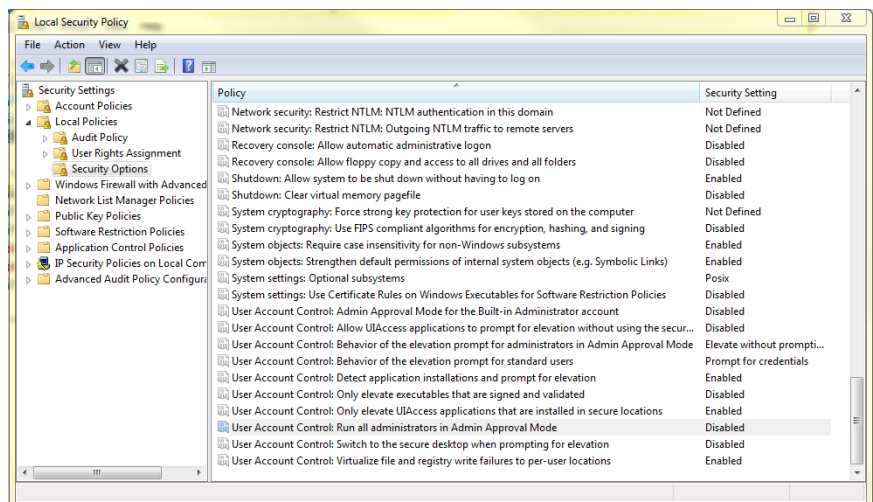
Local Security Policy

File Action View Help

Security Settings
Account Policies
Local Policies
Audit Policy
User Rights Assignment
Security Options
Windows Firewall with Advanced
Network List Manager Policies
Public Key Policies
Software Restriction Policies
Application Control Policies
IP Security Policies on Local Com
Advanced Audit Policy Configura

| Policy | Security Setting |
|---|---|
| Network security: Restrict NTLM: NTLM authentication in this domain | Not Defined |
| Network security: Restrict NTLM: Outgoing NTLM traffic to remote servers | Not Defined |
| Recovery console: Allow automatic administrative logon | Disabled |
| Recovery console: Allow floppy copy and access to all drives and all folders | Disabled |
| Shutdown: Allow system to be shut down without having to log on | Enabled |
| Shutdown: Clear virtual memory pagefile | Disabled |
| System cryptography: Force strong key protection for user keys stored on the computer | Not Defined |
| System cryptography: Use FIPS compliant algorithms for encryption, hashing, and signing | Disabled |
| System objects: Require case insensitivity for non-Windows subsystems | Enabled |
| System objects: Strengthen default permissions of internal system objects (e.g. Symbolic Links) | Enabled |
| System settings: Optional subsystems | Posix |
| System settings: Use Certificate Rules on Windows Executables for Software Restriction Policies | Disabled |
| User Account Control: Admin Approval Mode for the Built-in Administrator account | Disabled |
| User Account Control: Allow UIAccess applications to prompt for elevation without using the secur... | Disabled |
| User Account Control: Behavior of the elevation prompt for administrators in Admin Approval Mode | Elevate without prompti... |
| User Account Control: Behavior of the elevation prompt for standard users | Prompt for credentials |
| User Account Control: Detect application installations and prompt for elevation | Enabled |
| User Account Control: Only elevate executables that are signed and validated | Disabled |
| User Account Control: Only elevate UIAccess applications that are installed in secure locations | Enabled |
| User Account Control: Run all administrators in Admin Approval Mode | Disabled |
| User Account Control: Switch to the secure desktop when prompting for elevation | Disabled |
| User Account Control: Virtualize file and registry write failures to per-user locations | Enabled |